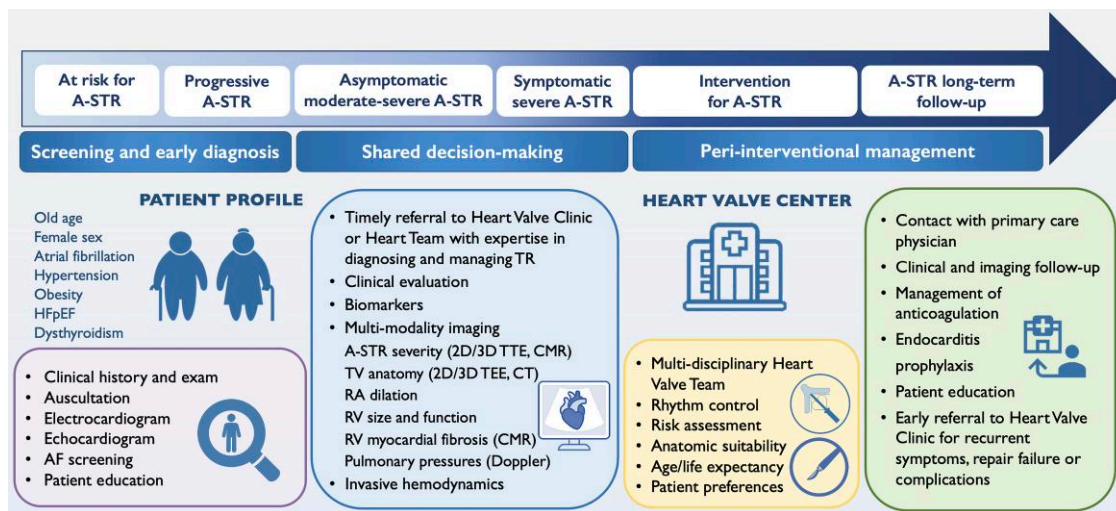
At risk for A-STR

Progressive A-STR

Asymptomatic moderate-severe A-STR

Symptomatic severe A-STR

Intervention for A-STR

A-STR long-term follow-up

Screening and early diagnosis

Shared decision-making

Peri-interventional management

PATIENT PROFILE

Old age
Female sex
Atrial fibrillation
Hypertension
Obesity
HFpEF
Dysthyroidism

• Clinical history and exam
• Auscultation
• Electrocardiogram
• Echocardiogram
• AF screening
• Patient education

• Timely referral to Heart Valve Clinic or Heart Team with expertise in diagnosing and managing TR
• Clinical evaluation
• Biomarkers
• Multi-modality imaging
A-STR severity (2D/3D TTE, CMR)
TV anatomy (2D/3D TEE, CT)
RA dilation
RV size and function
RV myocardial fibrosis (CMR)
Pulmonary pressures (Doppler)
• Invasive hemodynamics

HEART VALVE CENTER

• Multi-disciplinary Heart Valve Team
• Rhythm control
• Risk assessment
• Anatomic suitability
• Age/life expectancy
• Patient preferences

• Contact with primary care physician
• Clinical and imaging follow-up
• Management of anticoagulation
• Endocarditis prophylaxis
• Patient education
• Early referral to Heart Valve Clinic for recurrent symptoms, repair failure or complications